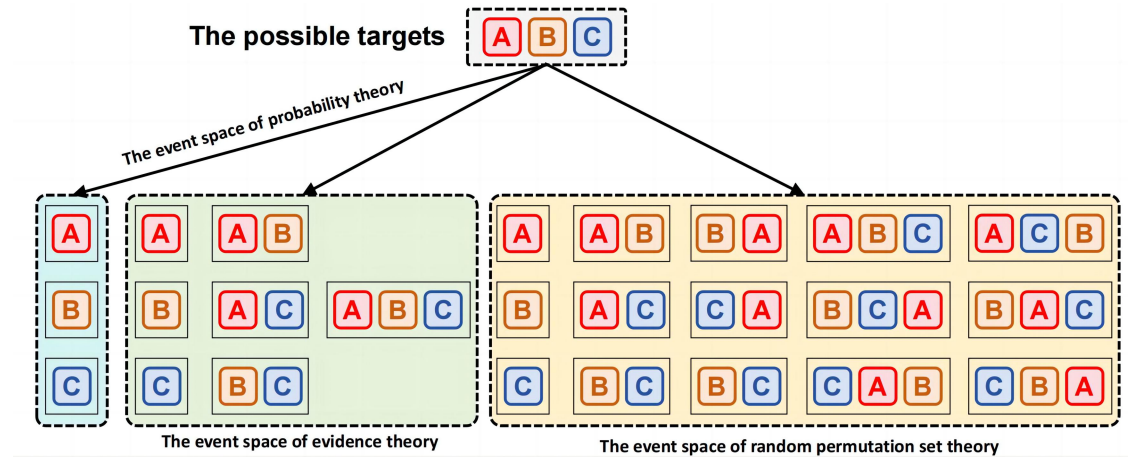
The possible targets

A B C

The event space of probability theory

A
B
C

A | A B |
B | A C | A B C
C | B C |

The event space of evidence theory

A | A B | B A | A B C | A C B
B | A C | C A | B C A | B A C
C | B C | B C | C A B | C B A

The event space of random permutation set theory